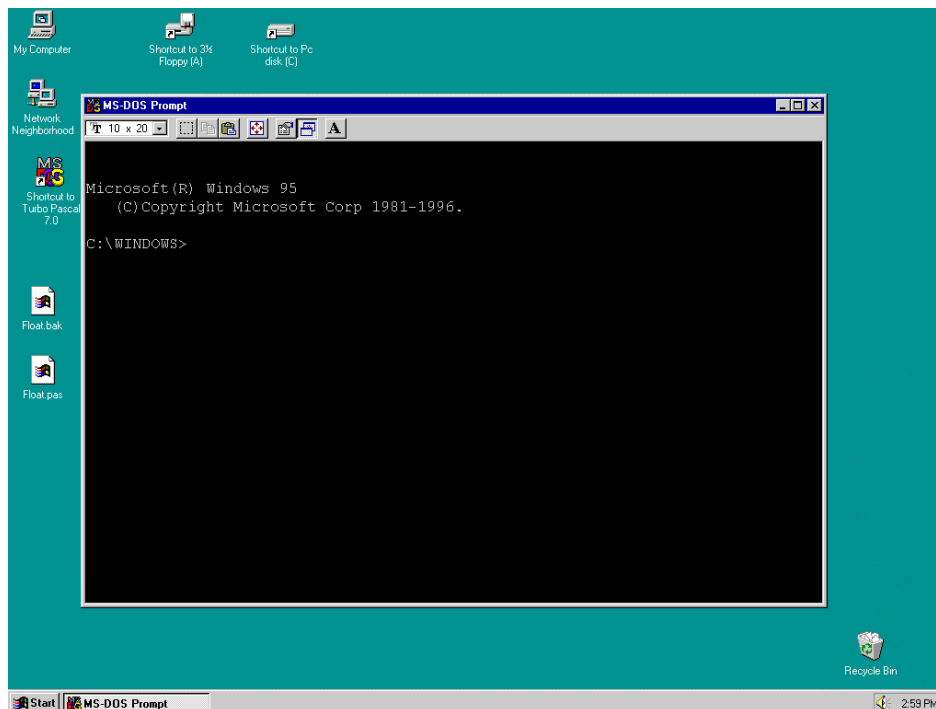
My Computer

Shortcut to 3½ Floppy (A)

Shortcut to Pc disk (C)

Network Neighborhood

MS-DOS Prompt

T 10 x 20

A

Microsoft(R) Windows 95
   (C)Copyright Microsoft Corp 1981-1996.

C:\WINDOWS>

Shortcut to Turbo Pascal 7.0

Float.bak

Float.pas

Recycle Bin

Start

MS-DOS Prompt

2:59 PM